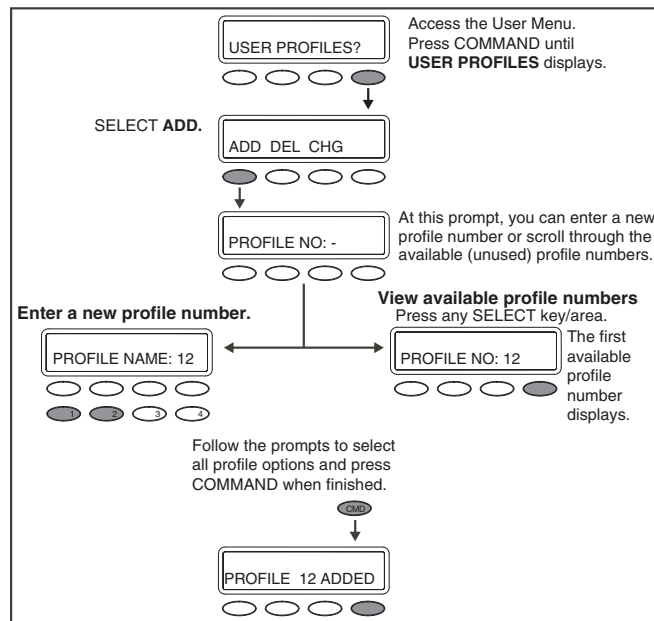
USER PROFILES?

Access the User Menu. Press COMMAND until **USER PROFILES** displays.

SELECT **ADD.**

ADD DEL CHG

PROFILE NO: -

At this prompt, you can enter a new profile number or scroll through the available (unused) profile numbers.

**Enter a new profile number.**

PROFILE NAME: 12

1 2 3 4

**View available profile numbers**
Press any SELECT key/area.

PROFILE NO: 12

The first available profile number displays.

Follow the prompts to select all profile options and press COMMAND when finished.

CMD

PROFILE 12 ADDED